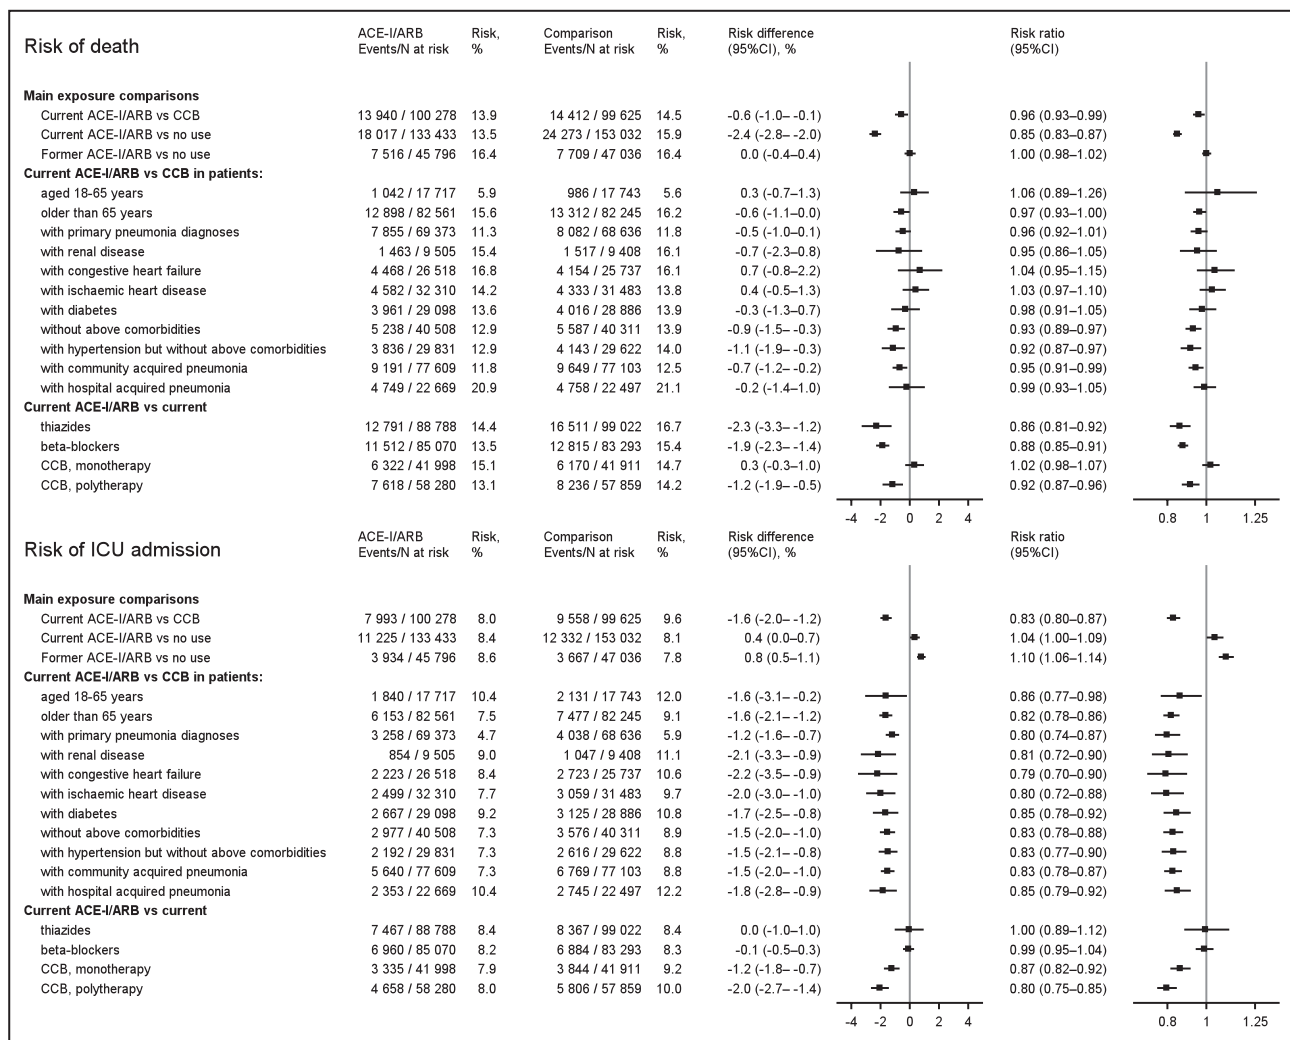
Risk of death

| | ACE-I/ARB Events/N at risk | Risk, % | Comparison Events/N at risk | Risk, % | Risk difference (95%CI), % | Risk ratio (95%CI) |
|---|---|---|---|---|---|---|
| **Main exposure comparisons** | | | | | | |
| Current ACE-I/ARB vs CCB | 13 940 / 100 278 | 13.9 | 14 412 / 99 625 | 14.5 | -0.6 (-1.0– -0.1) | 0.96 (0.93–0.99) |
| Current ACE-I/ARB vs no use | 18 017 / 133 433 | 13.5 | 24 273 / 153 032 | 15.9 | -2.4 (-2.8– -2.0) | 0.85 (0.83–0.87) |
| Former ACE-I/ARB vs no use | 7 516 / 45 796 | 16.4 | 7 709 / 47 036 | 16.4 | 0.0 (-0.4–0.4) | 1.00 (0.98–1.02) |
| **Current ACE-I/ARB vs CCB in patients:** | | | | | | |
| aged 18-65 years | 1 042 / 17 717 | 5.9 | 986 / 17 743 | 5.6 | 0.3 (-0.7–1.3) | 1.06 (0.89–1.26) |
| older than 65 years | 12 898 / 82 561 | 15.6 | 13 312 / 82 245 | 16.2 | -0.6 (-1.1–0.0) | 0.97 (0.93–1.00) |
| with primary pneumonia diagnoses | 7 855 / 69 373 | 11.3 | 8 082 / 68 636 | 11.8 | -0.5 (-1.0–0.1) | 0.96 (0.92–1.01) |
| with renal disease | 1 463 / 9 505 | 15.4 | 1 517 / 9 408 | 16.1 | -0.7 (-2.3–0.8) | 0.95 (0.86–1.05) |
| with congestive heart failure | 4 468 / 26 518 | 16.8 | 4 154 / 25 737 | 16.1 | 0.7 (-0.8–2.2) | 1.04 (0.95–1.15) |
| with ischaemic heart disease | 4 582 / 32 310 | 14.2 | 4 333 / 31 483 | 13.8 | 0.4 (-0.5–1.3) | 1.03 (0.97–1.10) |
| with diabetes | 3 961 / 29 098 | 13.6 | 4 016 / 28 886 | 13.9 | -0.3 (-1.3–0.7) | 0.98 (0.91–1.05) |
| without above comorbidities | 5 238 / 40 508 | 12.9 | 5 587 / 40 311 | 13.9 | -0.9 (-1.5– -0.3) | 0.93 (0.89–0.97) |
| with hypertension but without above comorbidities | 3 836 / 29 831 | 12.9 | 4 143 / 29 622 | 14.0 | -1.1 (-1.9– -0.3) | 0.92 (0.87–0.97) |
| with community acquired pneumonia | 9 191 / 77 609 | 11.8 | 9 649 / 77 103 | 12.5 | -0.7 (-1.2– -0.2) | 0.95 (0.91–0.99) |
| with hospital acquired pneumonia | 4 749 / 22 669 | 20.9 | 4 758 / 22 497 | 21.1 | -0.2 (-1.4–1.0) | 0.99 (0.93–1.05) |
| **Current ACE-I/ARB vs current** | | | | | | |
| thiazides | 12 791 / 88 788 | 14.4 | 16 511 / 99 022 | 16.7 | -2.3 (-3.3– -1.2) | 0.86 (0.81–0.92) |
| beta-blockers | 11 512 / 85 070 | 13.5 | 12 815 / 83 293 | 15.4 | -1.9 (-2.3– -1.4) | 0.88 (0.85–0.91) |
| CCB, monotherapy | 6 322 / 41 998 | 15.1 | 6 170 / 41 911 | 14.7 | 0.3 (-0.3–1.0) | 1.02 (0.98–1.07) |
| CCB, polytherapy | 7 618 / 58 280 | 13.1 | 8 236 / 57 859 | 14.2 | -1.2 (-1.9– -0.5) | 0.92 (0.87–0.96) |

-4 -2 0 2 4
0.8 1 1.25

Risk of ICU admission

| | ACE-I/ARB Events/N at risk | Risk, % | Comparison Events/N at risk | Risk, % | Risk difference (95%CI), % | Risk ratio (95%CI) |
|---|---|---|---|---|---|---|
| **Main exposure comparisons** | | | | | | |
| Current ACE-I/ARB vs CCB | 7 993 / 100 278 | 8.0 | 9 558 / 99 625 | 9.6 | -1.6 (-2.0– -1.2) | 0.83 (0.80–0.87) |
| Current ACE-I/ARB vs no use | 11 225 / 133 433 | 8.4 | 12 332 / 153 032 | 8.1 | 0.4 (0.0–0.7) | 1.04 (1.00–1.09) |
| Former ACE-I/ARB vs no use | 3 934 / 45 796 | 8.6 | 3 667 / 47 036 | 7.8 | 0.8 (0.5–1.1) | 1.10 (1.06–1.14) |
| **Current ACE-I/ARB vs CCB in patients:** | | | | | | |
| aged 18-65 years | 1 840 / 17 717 | 10.4 | 2 131 / 17 743 | 12.0 | -1.6 (-3.1– -0.2) | 0.86 (0.77–0.98) |
| older than 65 years | 6 153 / 82 561 | 7.5 | 7 477 / 82 245 | 9.1 | -1.6 (-2.1– -1.2) | 0.82 (0.78–0.86) |
| with primary pneumonia diagnoses | 3 258 / 69 373 | 4.7 | 4 038 / 68 636 | 5.9 | -1.2 (-1.6– -0.7) | 0.80 (0.74–0.87) |
| with renal disease | 854 / 9 505 | 9.0 | 1 047 / 9 408 | 11.1 | -2.1 (-3.3– -0.9) | 0.81 (0.72–0.90) |
| with congestive heart failure | 2 223 / 26 518 | 8.4 | 2 723 / 25 737 | 10.6 | -2.2 (-3.5– -0.9) | 0.79 (0.70–0.90) |
| with ischaemic heart disease | 2 499 / 32 310 | 7.7 | 3 059 / 31 483 | 9.7 | -2.0 (-3.0– -1.0) | 0.80 (0.72–0.88) |
| with diabetes | 2 667 / 29 098 | 9.2 | 3 125 / 28 886 | 10.8 | -1.7 (-2.5– -0.8) | 0.85 (0.78–0.92) |
| without above comorbidities | 2 977 / 40 508 | 7.3 | 3 576 / 40 311 | 8.9 | -1.5 (-2.0– -1.0) | 0.83 (0.78–0.88) |
| with hypertension but without above comorbidities | 2 192 / 29 831 | 7.3 | 2 616 / 29 622 | 8.8 | -1.5 (-2.1– -0.8) | 0.83 (0.77–0.90) |
| with community acquired pneumonia | 5 640 / 77 609 | 7.3 | 6 769 / 77 103 | 8.8 | -1.5 (-2.0– -1.0) | 0.83 (0.78–0.87) |
| with hospital acquired pneumonia | 2 353 / 22 669 | 10.4 | 2 745 / 22 497 | 12.2 | -1.8 (-2.8– -0.9) | 0.85 (0.79–0.92) |
| **Current ACE-I/ARB vs current** | | | | | | |
| thiazides | 7 467 / 88 788 | 8.4 | 8 367 / 99 022 | 8.4 | 0.0 (-1.0–1.0) | 1.00 (0.89–1.12) |
| beta-blockers | 6 960 / 85 070 | 8.2 | 6 884 / 83 293 | 8.3 | -0.1 (-0.5–0.3) | 0.99 (0.95–1.04) |
| CCB, monotherapy | 3 335 / 41 998 | 7.9 | 3 844 / 41 911 | 9.2 | -1.2 (-1.8– -0.7) | 0.87 (0.82–0.92) |
| CCB, polytherapy | 4 658 / 58 280 | 8.0 | 5 806 / 57 859 | 10.0 | -2.0 (-2.7– -1.4) | 0.80 (0.75–0.85) |

-4 -2 0 2 4
0.8 1 1.25